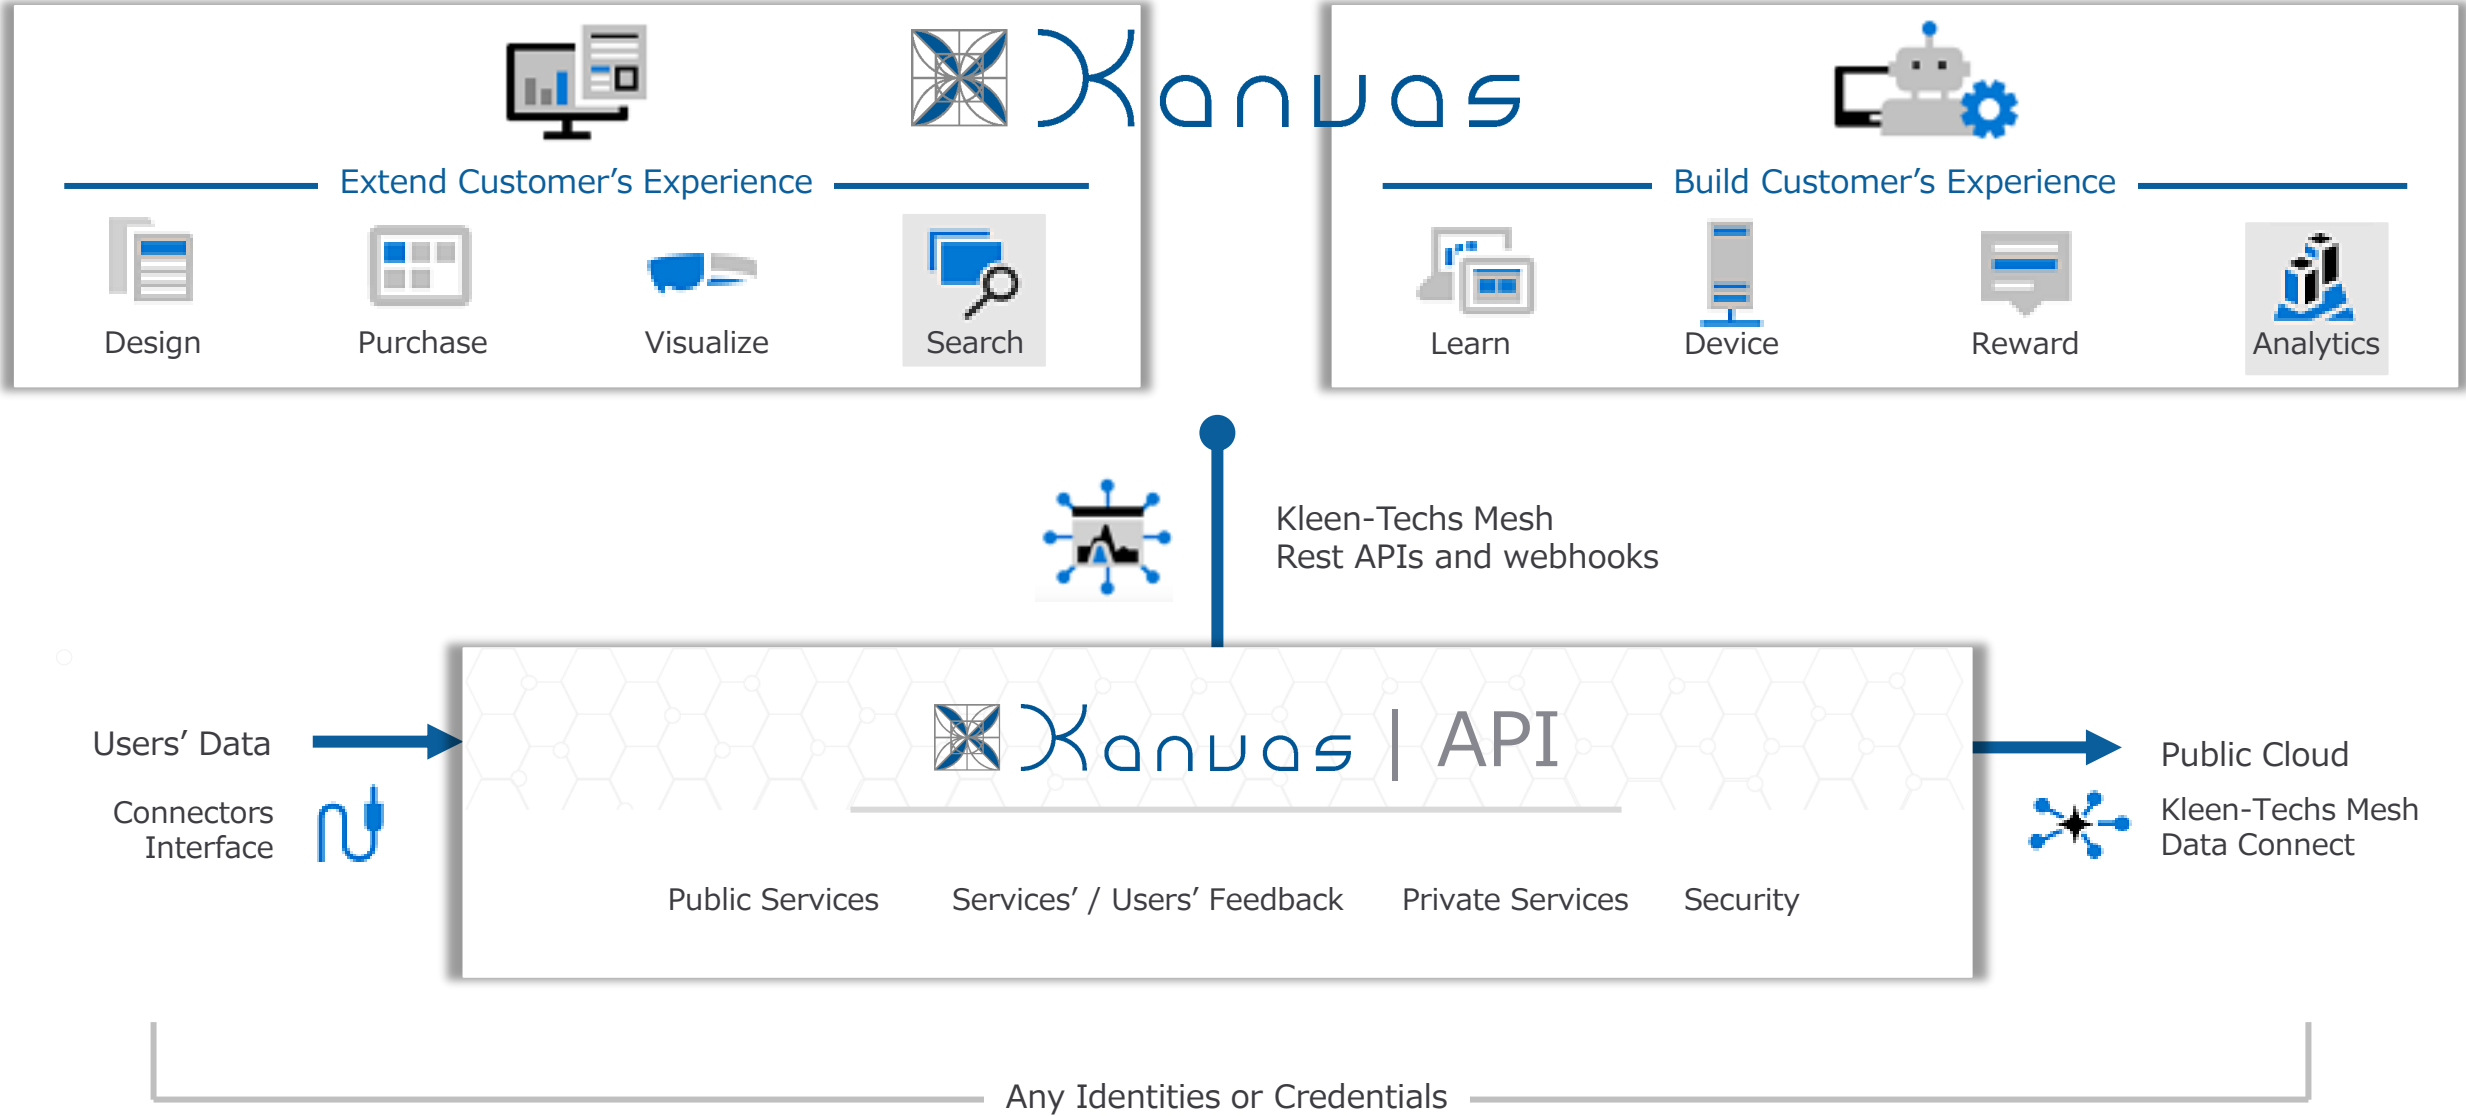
Kanvas

Extend Customer’s Experience

Design

Purchase

Visualize

Search

Build Customer’s Experience

Learn

Device

Reward

Analytics

Kleen-Techs Mesh
Rest APIs and webhooks

Users’ Data

Connectors Interface

Kanvas | API

Public Services

Services’ / Users’ Feedback

Private Services

Security

Public Cloud

Kleen-Techs Mesh
Data Connect

Any Identities or Credentials